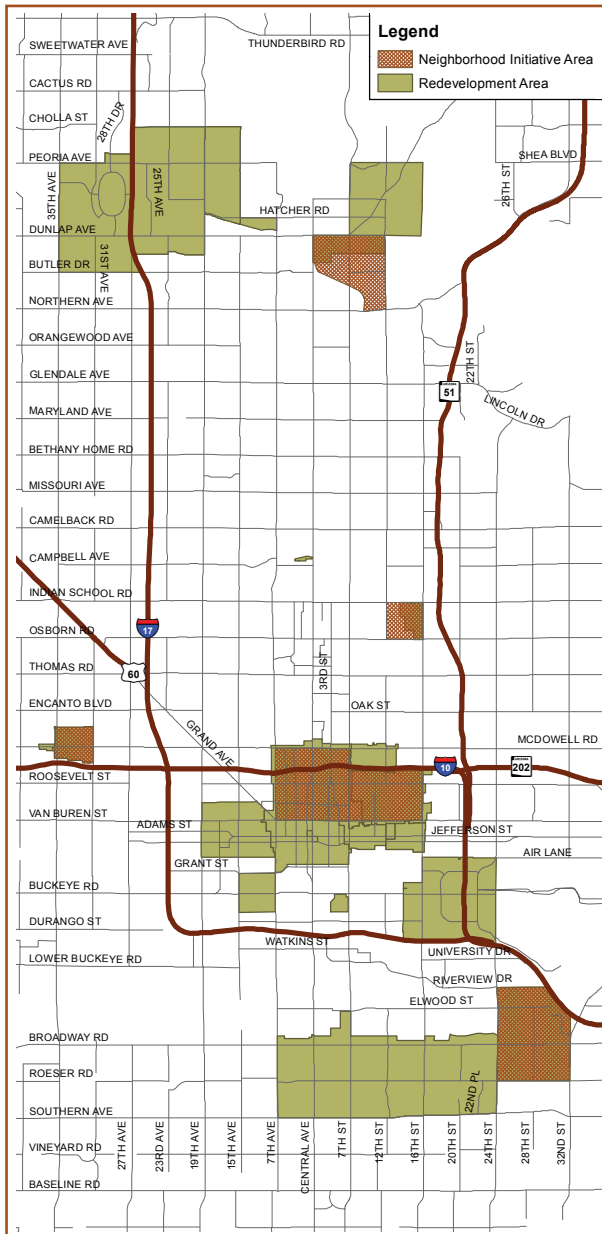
Legend
Neighborhood Initiative Area
Redevelopment Area

SWEETWATER AVE
THUNDERBIRD RD
CACTUS RD
CHOLLA ST
28TH DR
PEORIA AVE
SHEA BLVD
35TH AVE
25TH AVE
26TH ST
HATCHER RD
DUNLAP AVE
31ST AVE
BUTLER DR
NORTHERN AVE
ORANGEWOOD AVE
22TH ST
GLENDALE AVE
51
LINCOLN DR
MARYLAND AVE
BETHANY HOME RD
MISSOURI AVE
CAMELBACK RD
CAMPBELL AVE
INDIAN SCHOOL RD
OSBORN RD
17
THOMAS RD
60
3RD ST
ENCANTO BLVD
OAK ST
GRAND AVE
MCDOWELL RD
10
202
ROOSEVELT ST
VAN BUREN ST
ADAMS ST
JEFFERSON ST
GRANT ST
AIR LANE
BUCKEYE RD
DURANGO ST
WATKINS ST
UNIVERSITY DR
LOWER BUCKEYE RD
RIVERVIEW DR
ELWOOD ST
BROADWAY RD
ROESER RD
22ND PL
SOUTHERN AVE
VINEYARD RD
27TH AVE
23RD AVE
19TH AVE
15TH AVE
7TH AVE
CENTRAL AVE
7TH ST
12TH ST
16TH ST
20TH ST
24TH ST
28TH ST
32ND ST
BASELINE RD